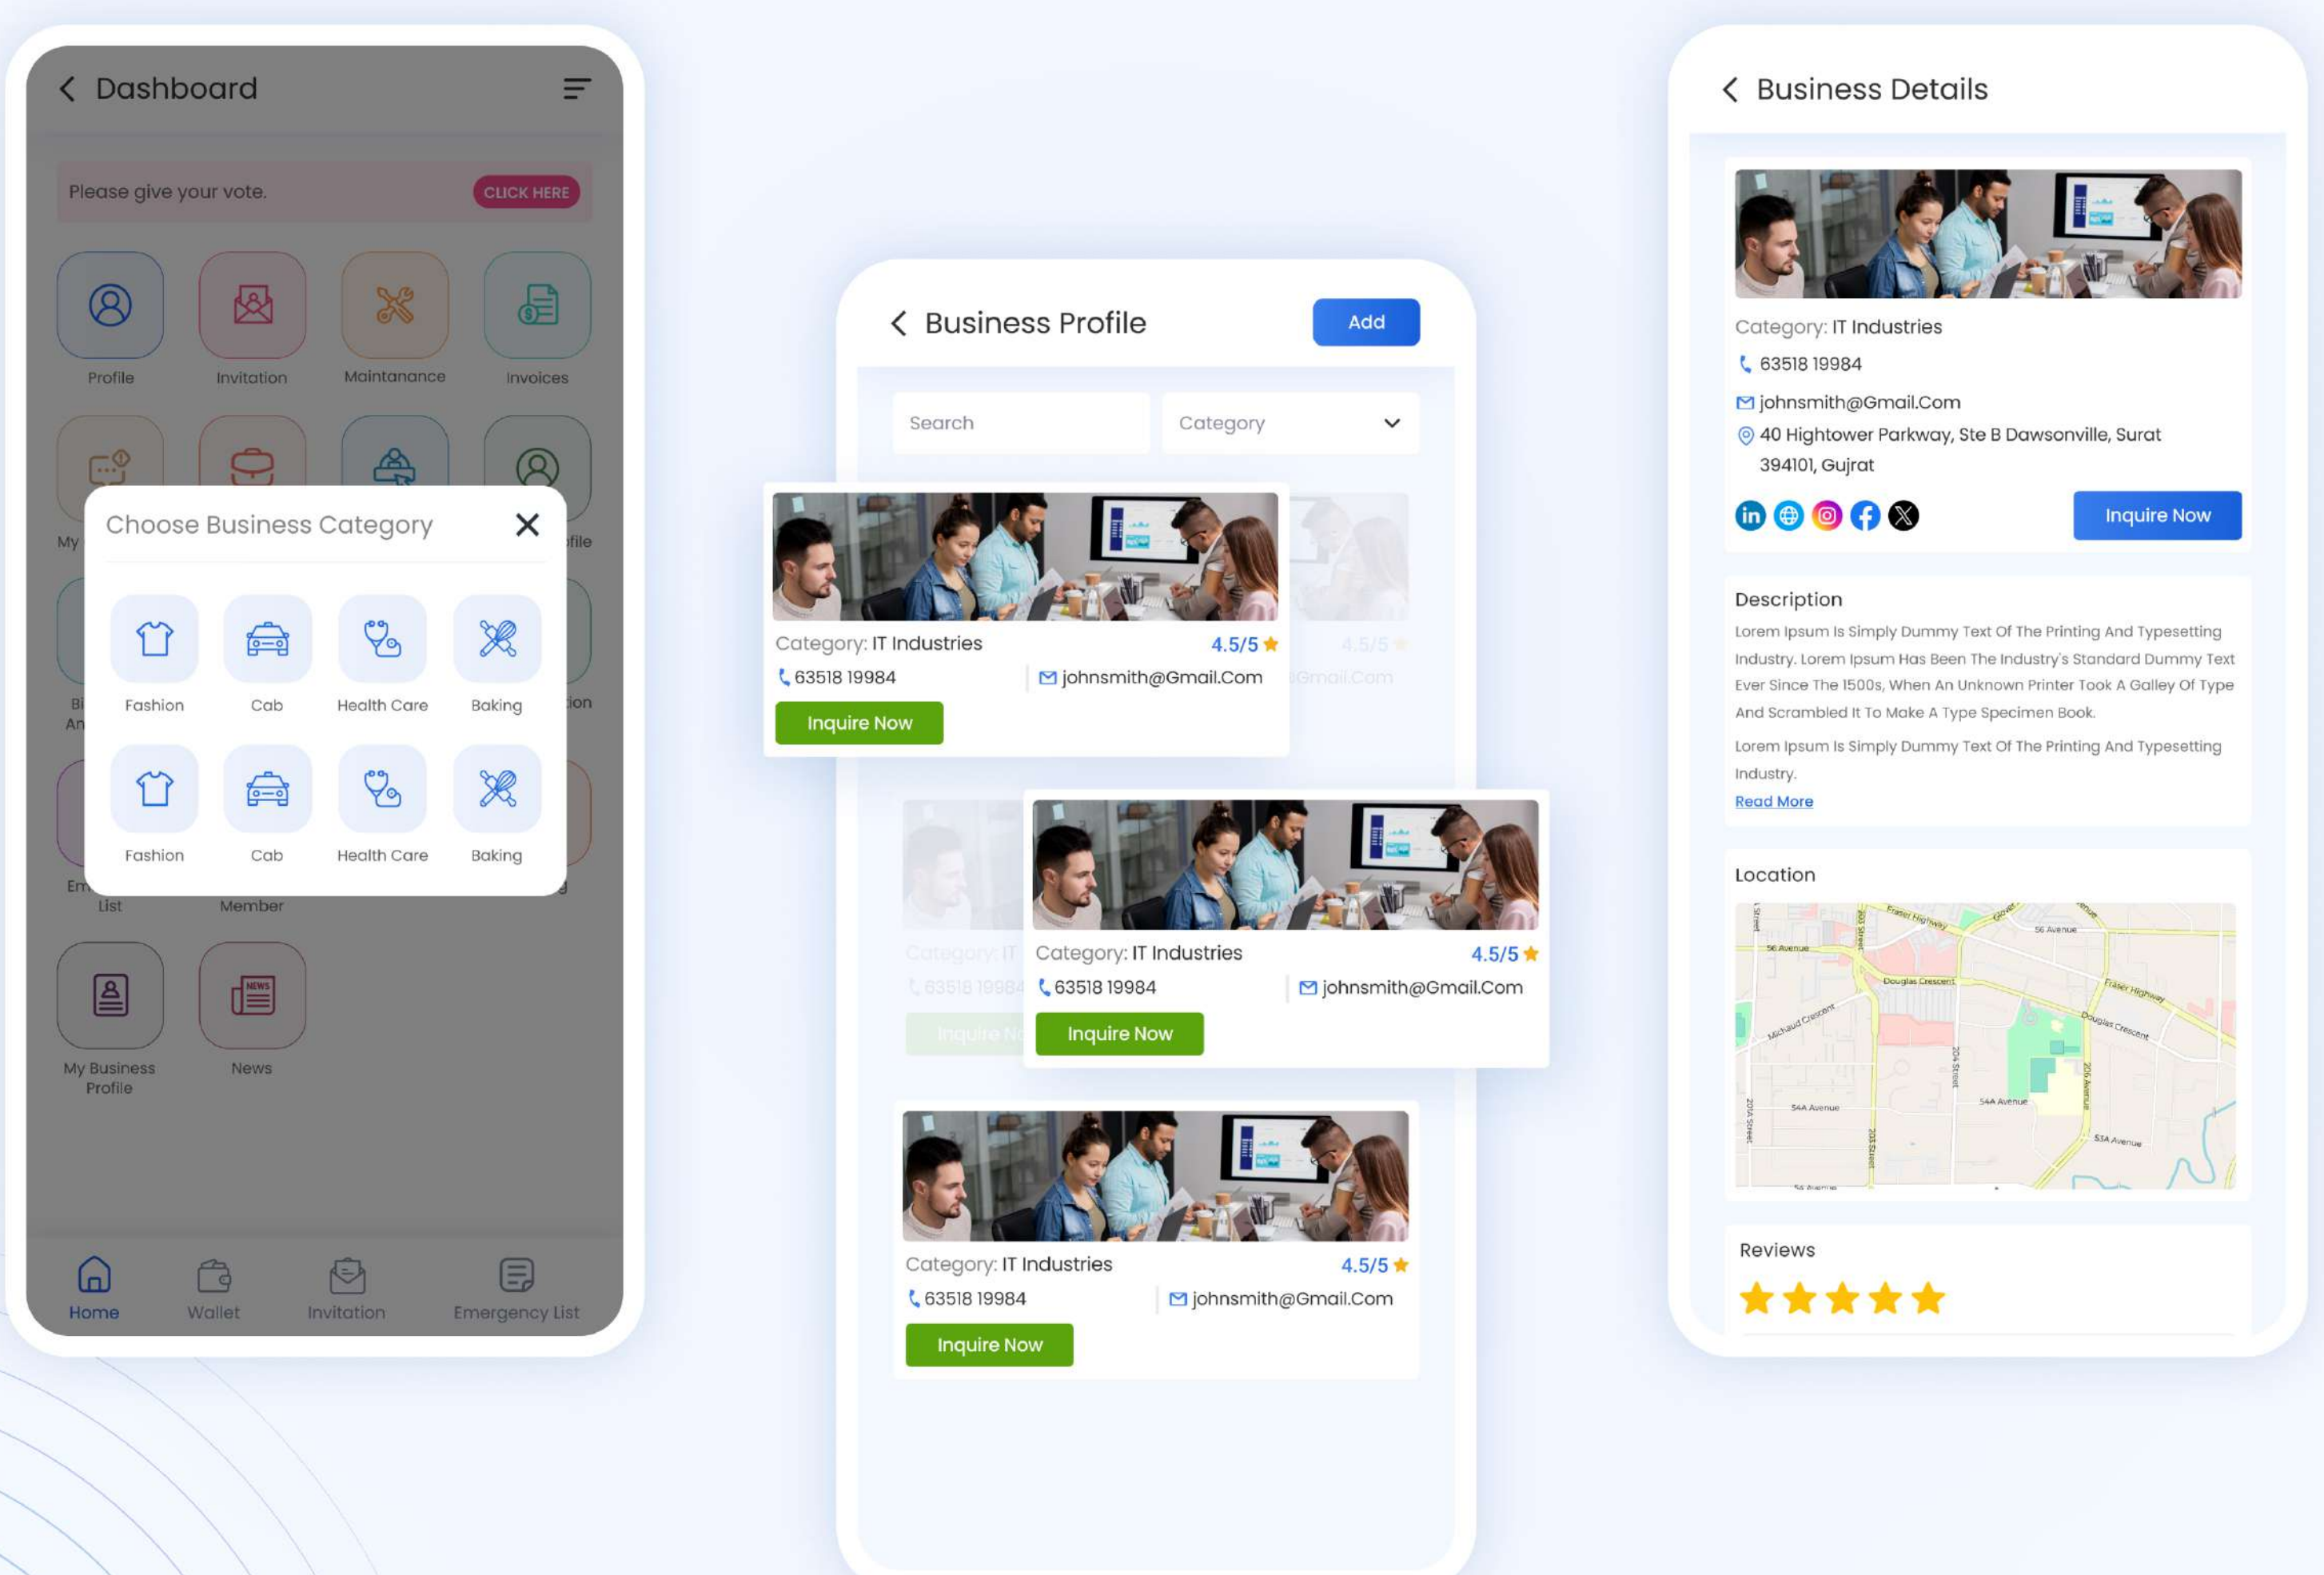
Dashboard

Please give your vote. CLICK HERE

Profile
Invitation
Maintanance
Invoices

My
file

Bi
An
ion

Em
List
Member

My Business Profile
News

Choose Business Category

Fashion
Cab
Health Care
Baking
Fashion
Cab
Health Care
Baking

Home
Wallet
Invitation
Emergency List

Business Profile
Add

Search
Category

Category: IT Industries 4.5/5
63518 19984
johnsmith@Gmail.Com
Inquire Now

Category: IT Industries 4.5/5
63518 19984
johnsmith@Gmail.Com
Inquire Now

Category: IT Industries 4.5/5
63518 19984
johnsmith@Gmail.Com
Inquire Now

Business Details

Category: IT Industries
63518 19984
johnsmith@Gmail.Com
40 Hightower Parkway, Ste B Dawsonville, Surat 394101, Gujrat

Inquire Now

Description
Lorem Ipsum Is Simply Dummy Text Of The Printing And Typesetting Industry. Lorem Ipsum Has Been The Industry's Standard Dummy Text Ever Since The 1500s, When An Unknown Printer Took A Galley Of Type And Scrambled It To Make A Type Specimen Book.

Lorem Ipsum Is Simply Dummy Text Of The Printing And Typesetting Industry.

Read More

Location

Reviews